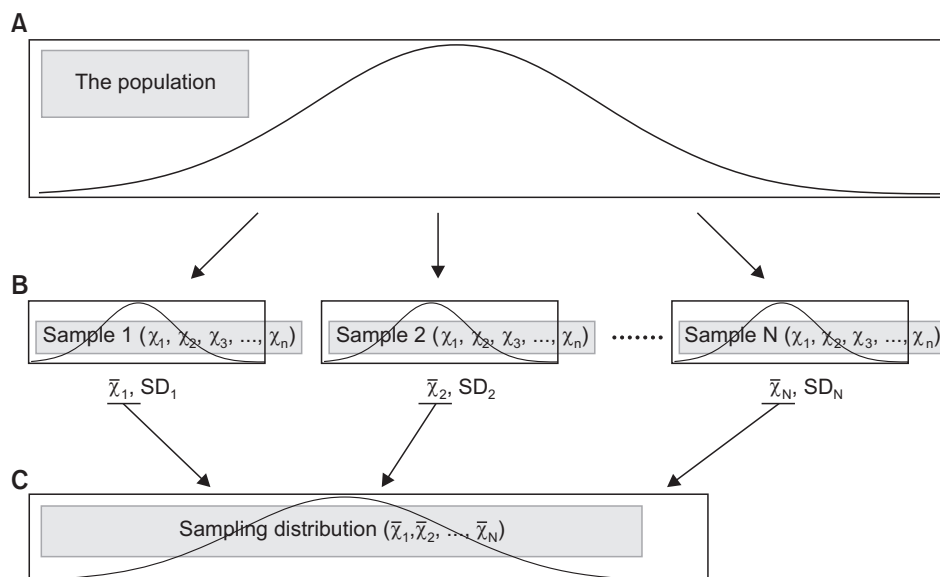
A

The population

B

Sample 1 ($\chi_1, \chi_2, \chi_3, ..., \chi_n$)

Sample 2 ($\chi_1, \chi_2, \chi_3, ..., \chi_n$)

.......

Sample N ($\chi_1, \chi_2, \chi_3, ..., \chi_n$)

$\overline{\chi}_1$, SD$_1$

$\overline{\chi}_2$, SD$_2$

$\overline{\chi}_N$, SD$_N$

C

Sampling distribution ($\overline{\chi}_1, \overline{\chi}_2, ..., \overline{\chi}_N$)